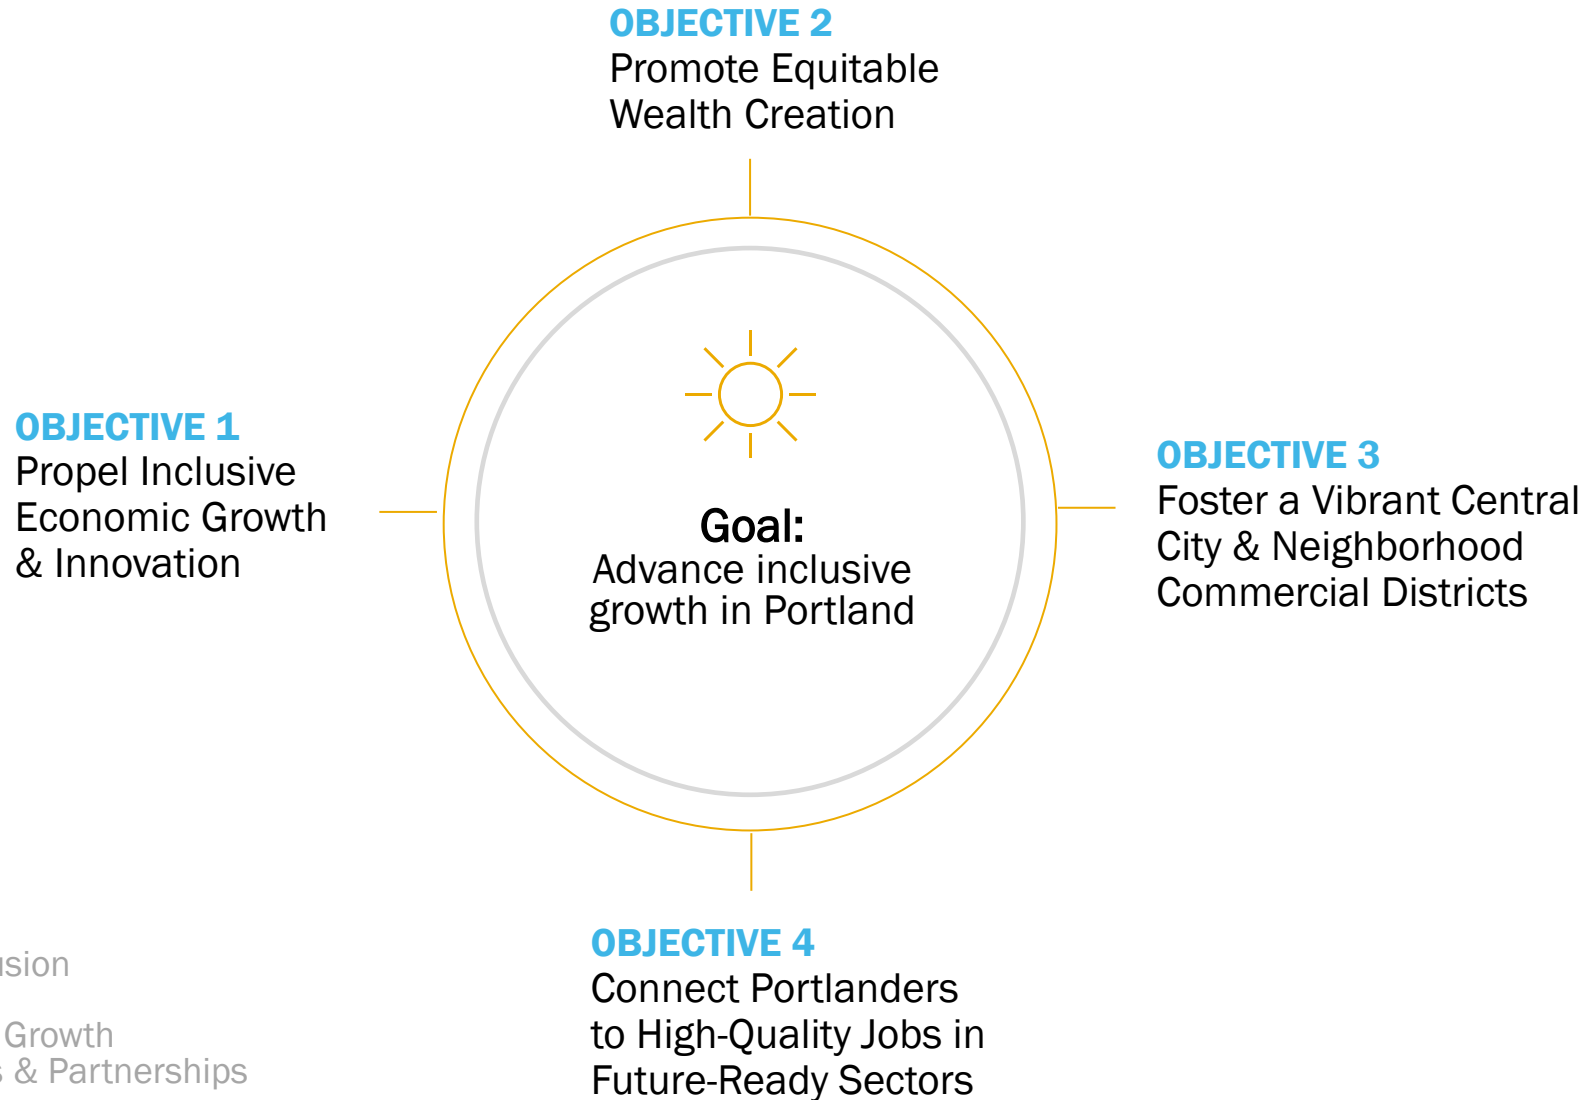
OBJECTIVE 2
Promote Equitable Wealth Creation

OBJECTIVE 1
Propel Inclusive Economic Growth & Innovation

Goal:
Advance inclusive growth in Portland

OBJECTIVE 3
Foster a Vibrant Central City & Neighborhood Commercial Districts

OBJECTIVE 4
Connect Portlanders to High-Quality Jobs in Future-Ready Sectors

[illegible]sion

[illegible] Growth
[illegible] & Partnerships